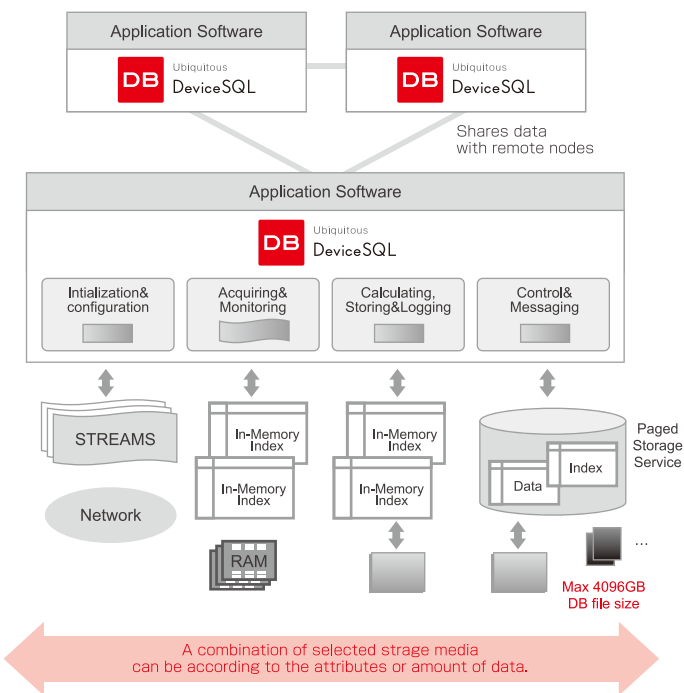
Application Software

DB Ubiquitous DeviceSQL

Application Software

DB Ubiquitous DeviceSQL

Shares data with remote nodes

Application Software

DB Ubiquitous DeviceSQL

Intialization& configuration

Acquiring& Monitoring

Calculating, Storing&Logging

Control& Messaging

STREAMS

Network

In-Memory Index

In-Memory Index

RAM

In-Memory Index

In-Memory Index

Paged Storage Service

Index

Data

...

Max 4096GB DB file size

A combination of selected strage media can be according to the attributes or amount of data.